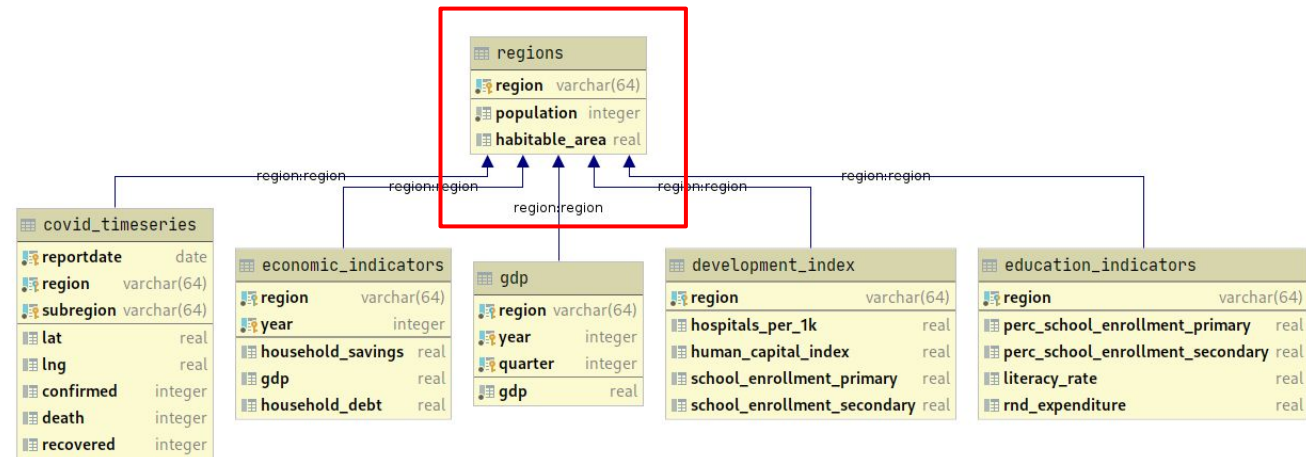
regions
region varchar(64)
population integer
habitable_area real

region:region
region:region
region:region
region:region
region:region

covid_timeseries
reportdate date
region varchar(64)
subregion varchar(64)
lat real
lng real
confirmed integer
death integer
recovered integer

economic_indicators
region varchar(64)
year integer
household_savings real
gdp real
household_debt real

gdp
region varchar(64)
year integer
quarter integer
gdp real

development_index
region varchar(64)
hospitals_per_1k real
human_capital_index real
school_enrollment_primary real
school_enrollment_secondary real

education_indicators
region varchar(64)
perc_school_enrollment_primary real
perc_school_enrollment_secondary real
literacy_rate real
rnd_expenditure real